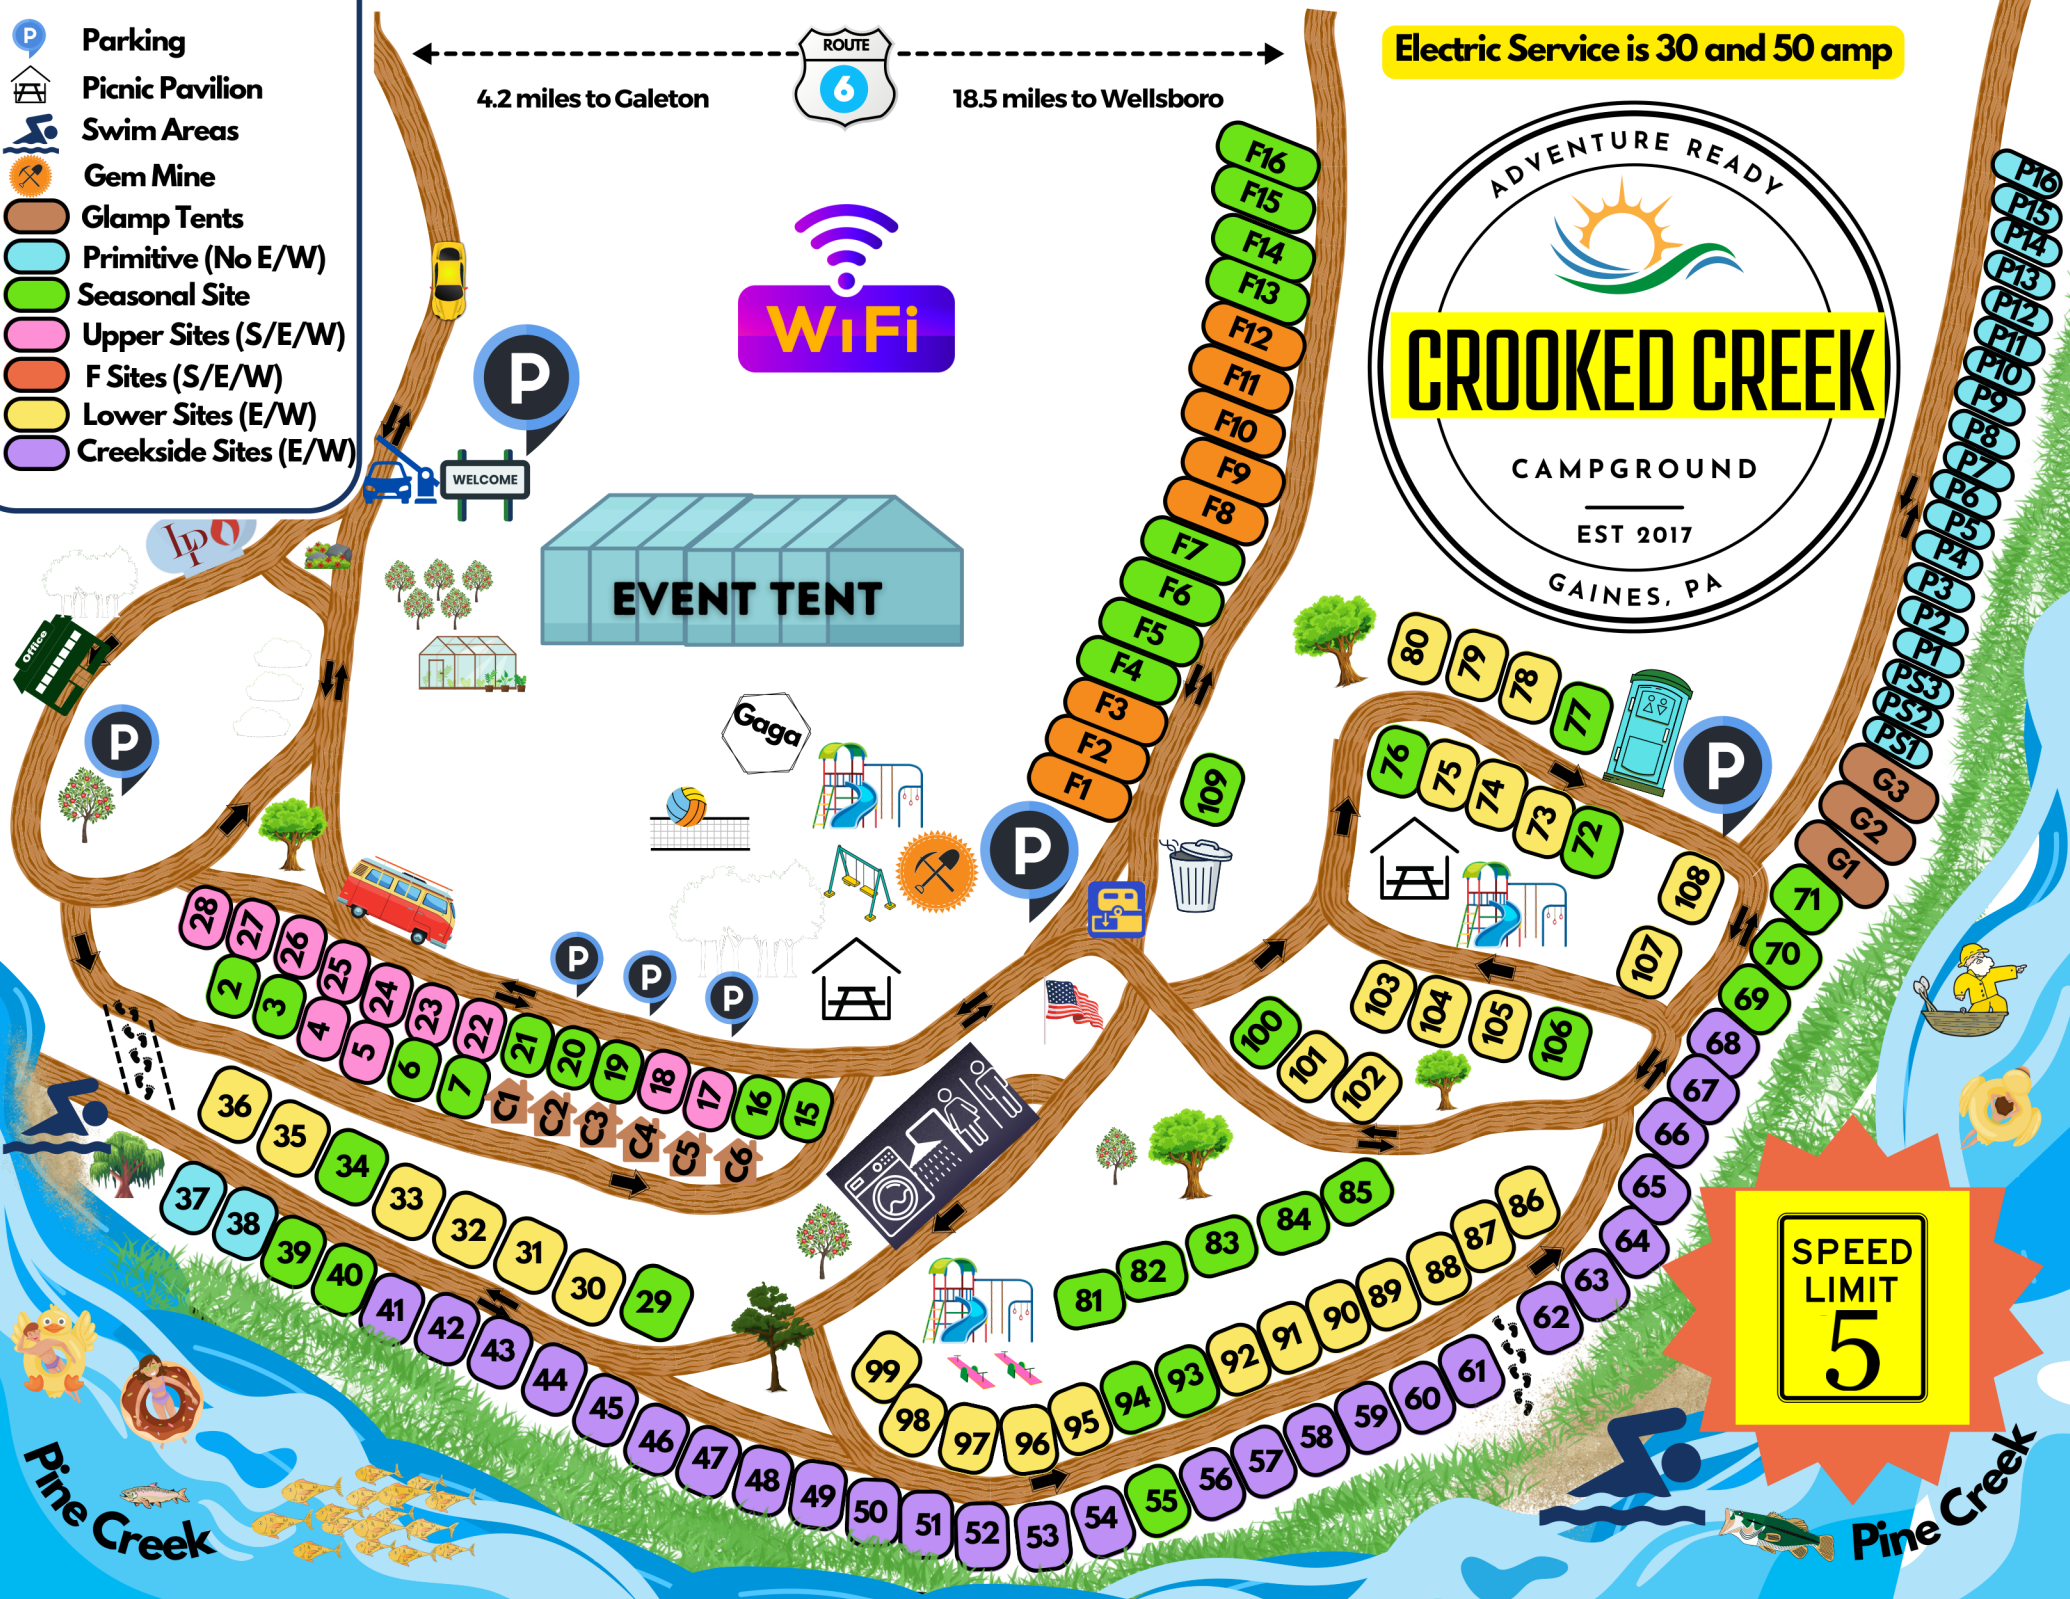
Parking
Picnic Pavilion
Swim Areas
Gem Mine
Glamp Tents
Primitive (No E/W)
Seasonal Site
Upper Sites (S/E/W)
F Sites (S/E/W)
Lower Sites (E/W)
Creekside Sites (E/W)

ROUTE 6
4.2 miles to Galeton
18.5 miles to Wellsboro

Electric Service is 30 and 50 amp

ADVENTURE READY
CROOKED CREEK
CAMPGROUND
EST 2017
GAINES, PA

WiFi
WELCOME
EVENT TENT
Office
Gaga

F16 F15 F14 F13 F12 F11 F10 F9 F8 F7 F6 F5 F4 F3 F2 F1
P16 P15 P14 P13 P12 P11 P10 P9 P8 P7 P6 P5 P4 P3 P2 P1 PS3 PS2 PS1
G3 G2 G1
C1 C2 C3 C4 C5 C6

28 27 26 25 24 23 22 21 20 19 18 17 16 15
2 3 4 5 6 7
36 35 34 33 32 31 30 29
37 38 39 40 41 42 43 44 45 46 47 48 49 50 51 52 53 54 55 56 57 58 59 60 61 62 63 64 65 66 67 68 69 70 71
99 98 97 96 95 94 93 92 91 90 89 88 87 86
81 82 83 84 85
100 101 102 103 104 105 106 107 108 109
80 79 78 77 76 75 74 73 72

SPEED LIMIT 5

Pine Creek
Pine Creek